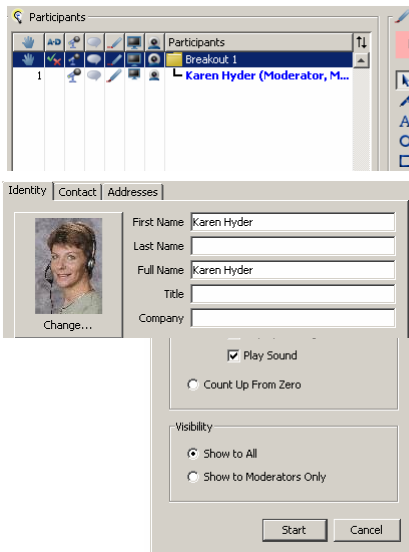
Participants

| | A•D | | | | | | Participants |
|---|---|---|---|---|---|---|---|
| | | | | | | | Breakout 1 |
| 1 | | | | | | | Karen Hyder (Moderator, M... |

Identity | Contact | Addresses

Change...

First Name Karen Hyder
Last Name
Full Name Karen Hyder
Title
Company

Play Sound

Count Up From Zero

Visibility

Show to All

Show to Moderators Only

Start Cancel